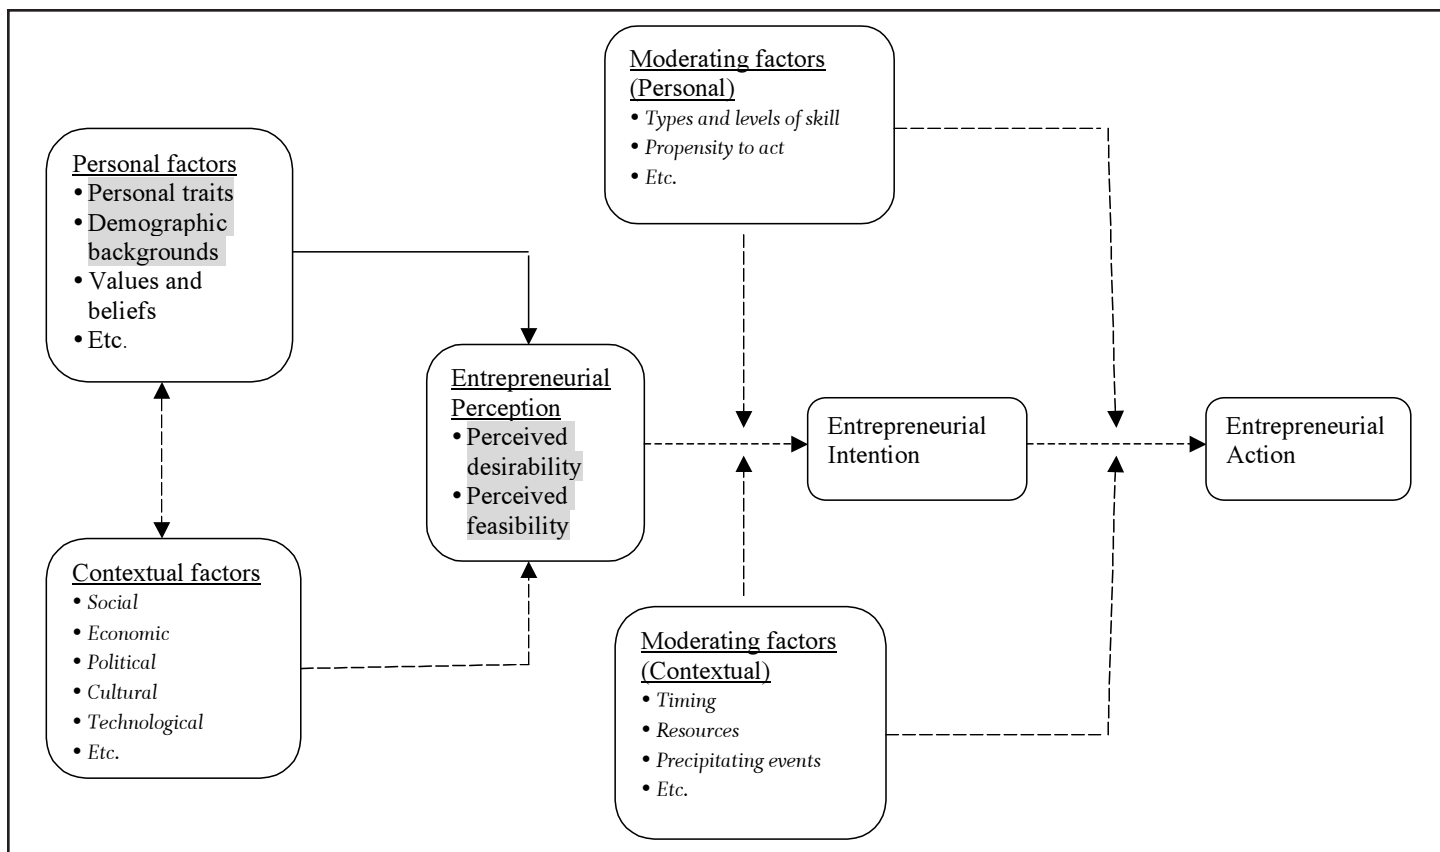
Moderating factors (Personal)
• Types and levels of skill
• Propensity to act
• Etc.

Personal factors
• Personal traits
• Demographic backgrounds
• Values and beliefs
• Etc.

Entrepreneurial Perception
• Perceived desirability
• Perceived feasibility

Entrepreneurial Intention

Entrepreneurial Action

Contextual factors
• Social
• Economic
• Political
• Cultural
• Technological
• Etc.

Moderating factors (Contextual)
• Timing
• Resources
• Precipitating events
• Etc.